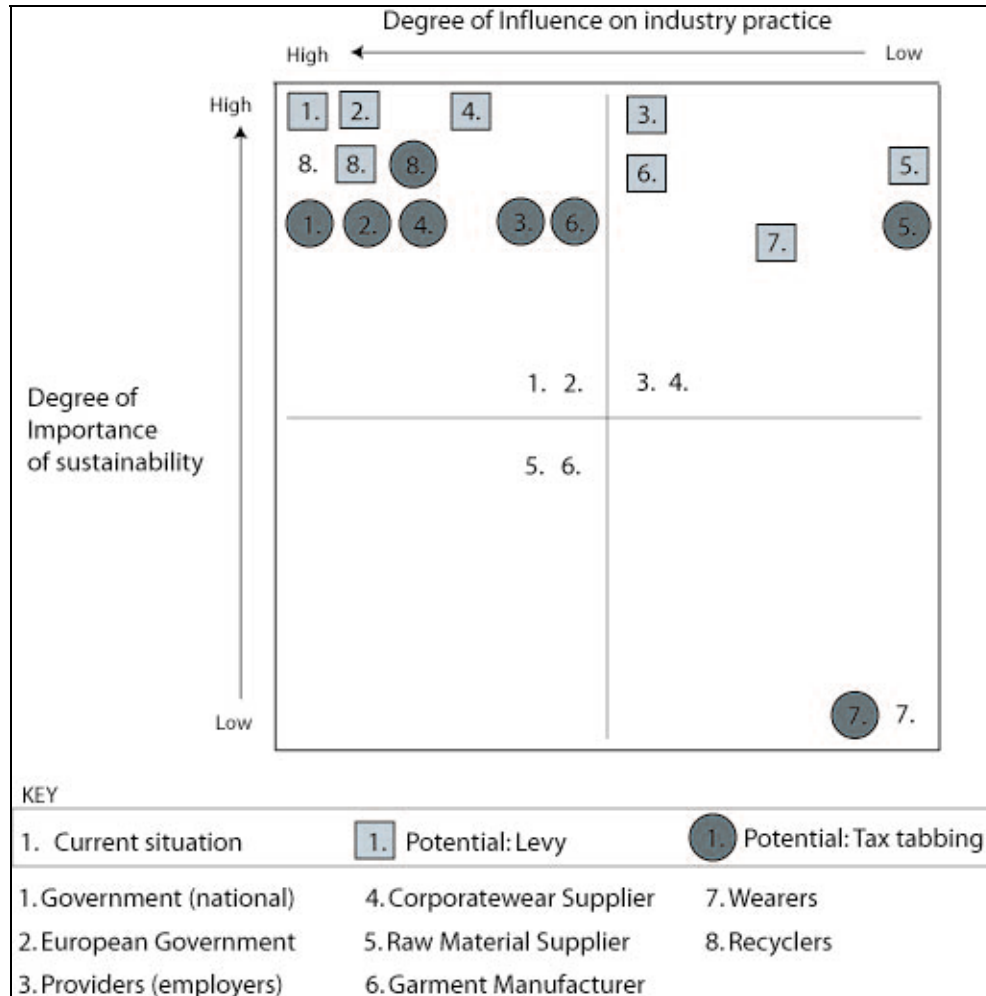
Degree of Influence on industry practice

High Low

High

1. 2. 4. 3.

8. 8. 8. 6. 5.

1. 2. 4. 3. 6. 7. 5.

1. 2. 3. 4.

Degree of Importance of sustainability

5. 6.

Low

7. 7.

KEY

1. Current situation 1. Potential: Levy 1. Potential: Tax tabbing

1. Government (national) 4. Corporatewear Supplier 7. Wearers

2. European Government 5. Raw Material Supplier 8. Recyclers

3. Providers (employers) 6. Garment Manufacturer